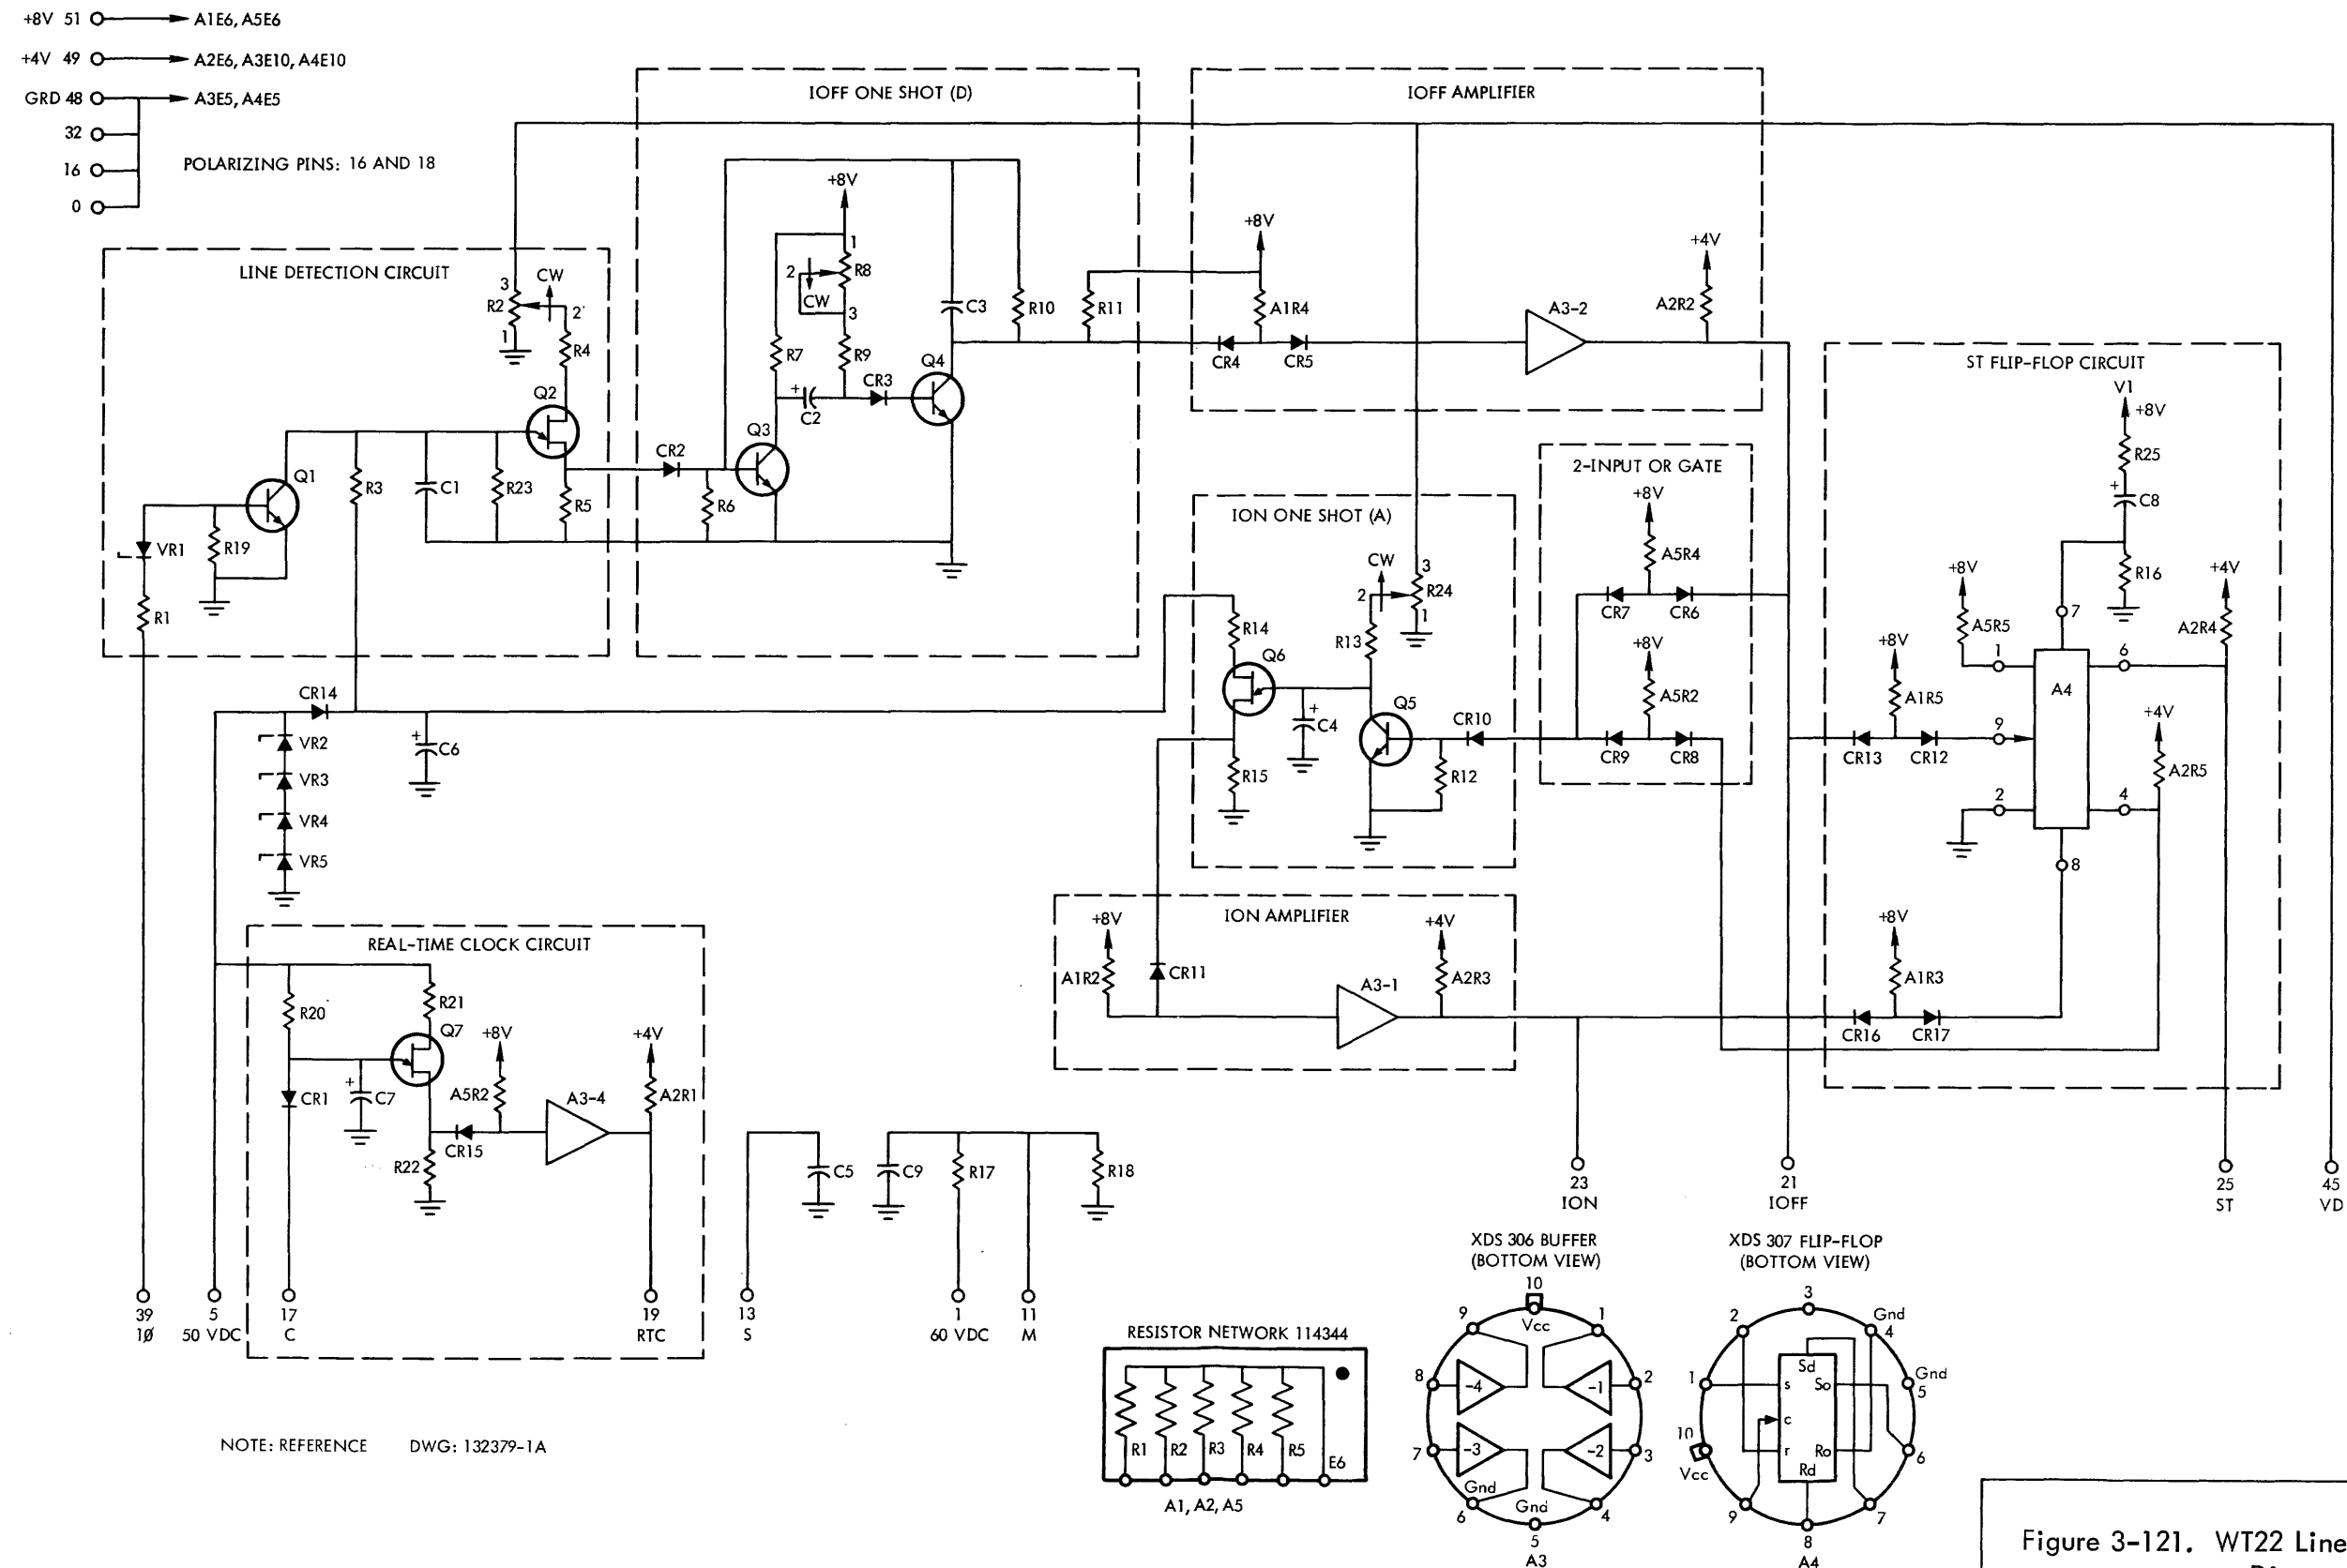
+8V 51 → A1E6, A5E6
+4V 49 → A2E6, A3E10, A4E10
GRD 48 → A3E5, A4E5
32
16
0
POLARIZING PINS: 16 AND 18

IOFF ONE SHOT (D)
IOFF AMPLIFIER
LINE DETECTION CIRCUIT
ST FLIP-FLOP CIRCUIT
2-INPUT OR GATE
ION ONE SHOT (A)
ION AMPLIFIER
REAL-TIME CLOCK CIRCUIT

+8V R8 CW 1 2 3 C3 R10 R11 R7 R9 Q4 CR3 C2 Q3 CR2 R6
+8V A1R4 CR4 CR5 A3-2 +4V A2R2
3 CW R2 2 1 R4 Q2 Q1 R3 C1 R23 R5 VR1 R19 R1
V1 +8V R25 C8 R16 +8V A5R5 1 7 6 +4V A2R4 A4 +8V A1R5 CR13 CR12 9 2 4 +4V A2R5 8 +8V A1R3 CR16 CR17
+8V A5R4 CR7 CR6 +8V A5R2 CR9 CR8
CW 3 2 R24 1 R14 R13 Q6 C4 Q5 CR10 R15 R12
+8V A1R2 CR11 A3-1 +4V A2R3
CR14 C6 VR2 VR3 VR4 VR5
R20 R21 Q7 +8V +4V CR1 C7 A5R2 A3-4 A2R1 R22 CR15
C5 C9 R17 R18

39 1Ø
5 50 VDC
17 C
19 RTC
13 S
1 60 VDC
11 M
23 ION
21 IOFF
25 ST
45 VD

NOTE: REFERENCE DWG: 132379-1A

RESISTOR NETWORK 114344
R1 R2 R3 R4 R5 E6
A1, A2, A5

XDS 306 BUFFER (BOTTOM VIEW)
10 Vcc 9 1 8 -4 -1 2 7 -3 -2 3 Gnd Gnd 6 4 5
A3

XDS 307 FLIP-FLOP (BOTTOM VIEW)
3 2 Gnd 4 Gnd 5 1 Sd s So c 10 Vcc r Ro Rd 6 9 7 8
A4

Figure 3-121. WT22 Line